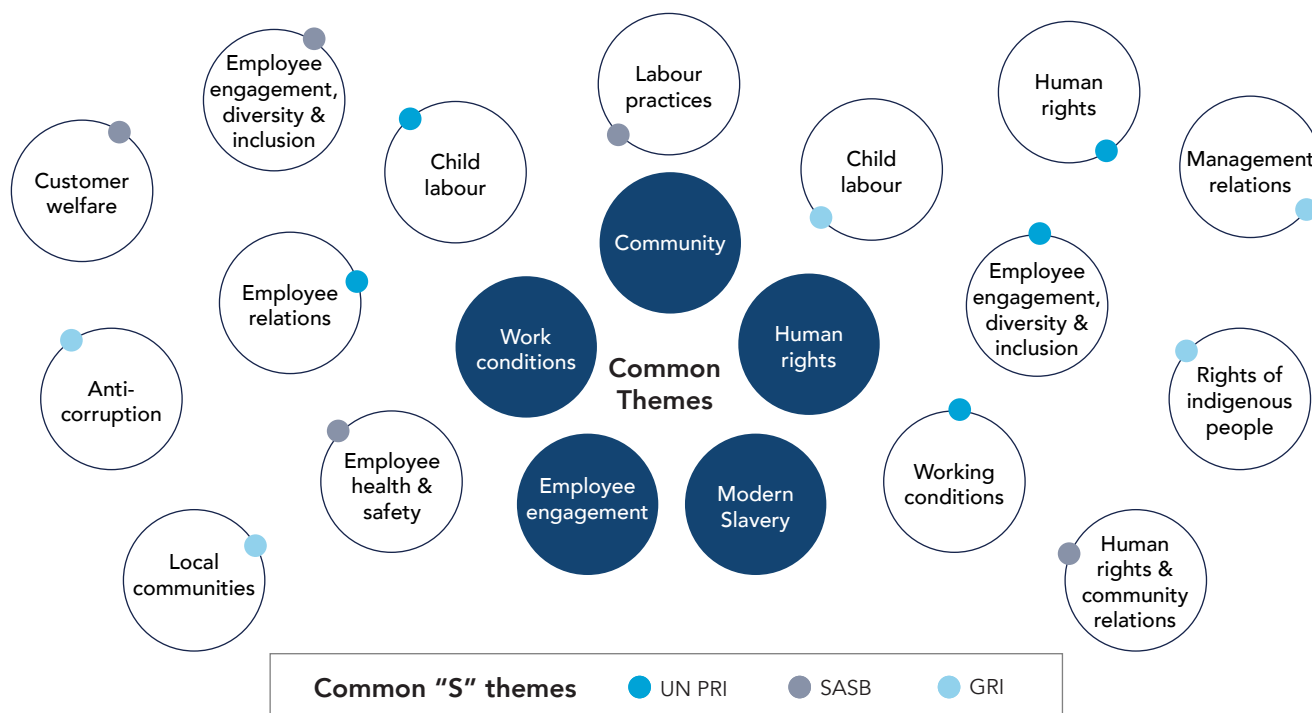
Customer welfare

Employee engagement, diversity & inclusion

Child labour

Labour practices

Child labour

Human rights

Management relations

Employee relations

Community

Work conditions

Common Themes

Human rights

Employee engagement, diversity & inclusion

Anti-corruption

Rights of indigenous people

Employee health & safety

Employee engagement

Modern Slavery

Working conditions

Local communities

Human rights & community relations

Common "S" themes UN PRI SASB GRI